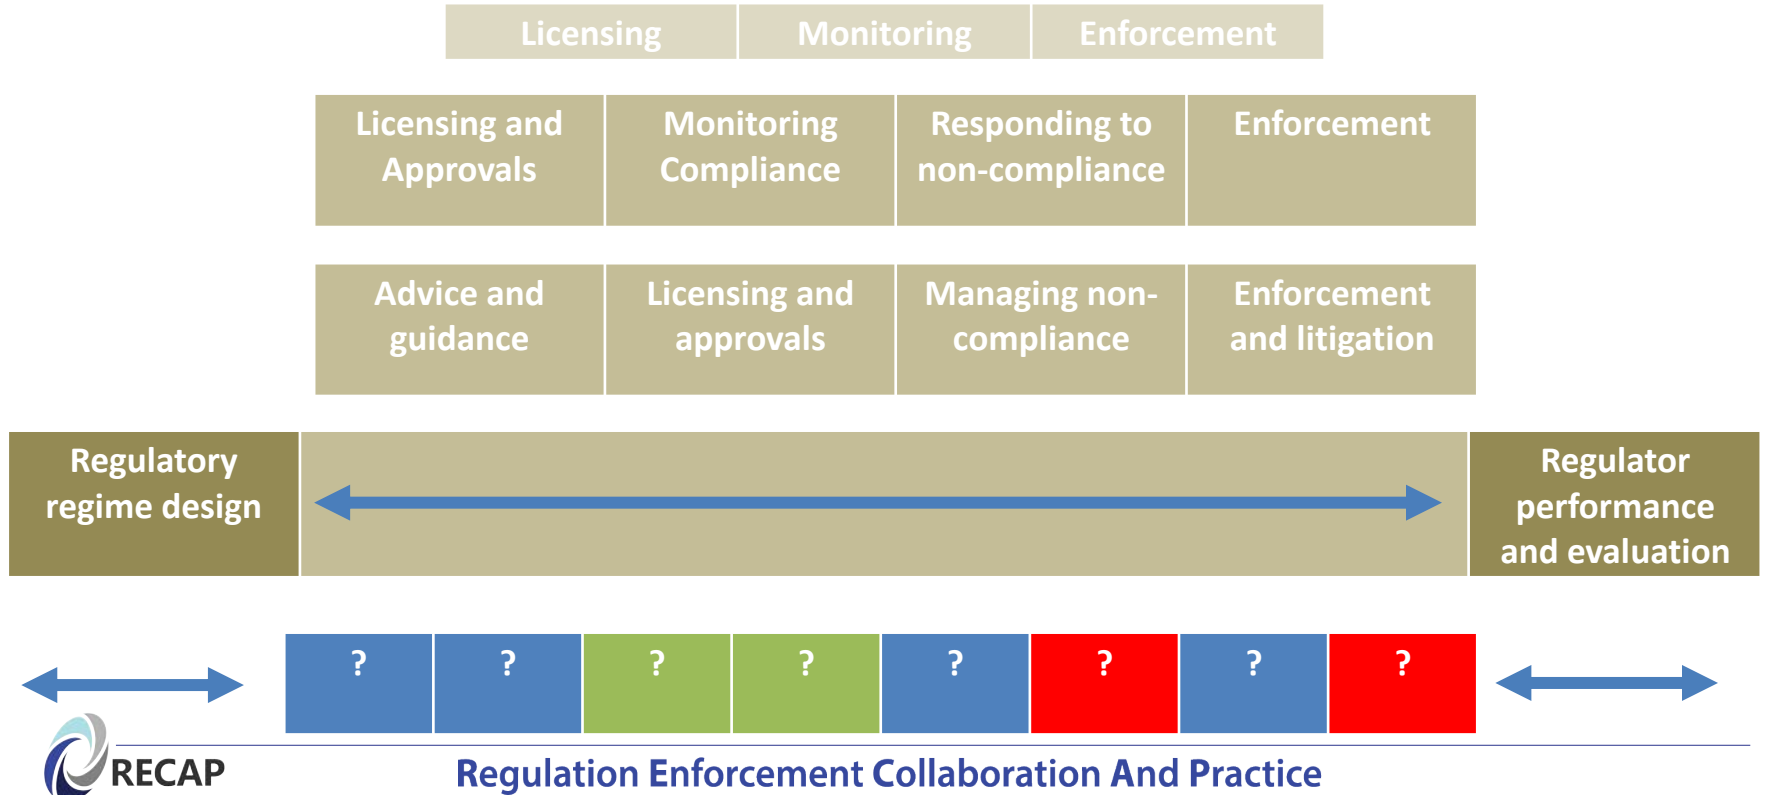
| Licensing | Monitoring | Enforcement |
|---|---|---|

| Licensing and Approvals | Monitoring Compliance | Responding to non-compliance | Enforcement |
|---|---|---|---|
| Advice and guidance | Licensing and approvals | Managing non-compliance | Enforcement and litigation |

Regulatory regime design

Regulator performance and evaluation

| ? | ? | ? | ? | ? | ? | ? | ? |
|---|---|---|---|---|---|---|---|

RECAP

Regulation Enforcement Collaboration And Practice